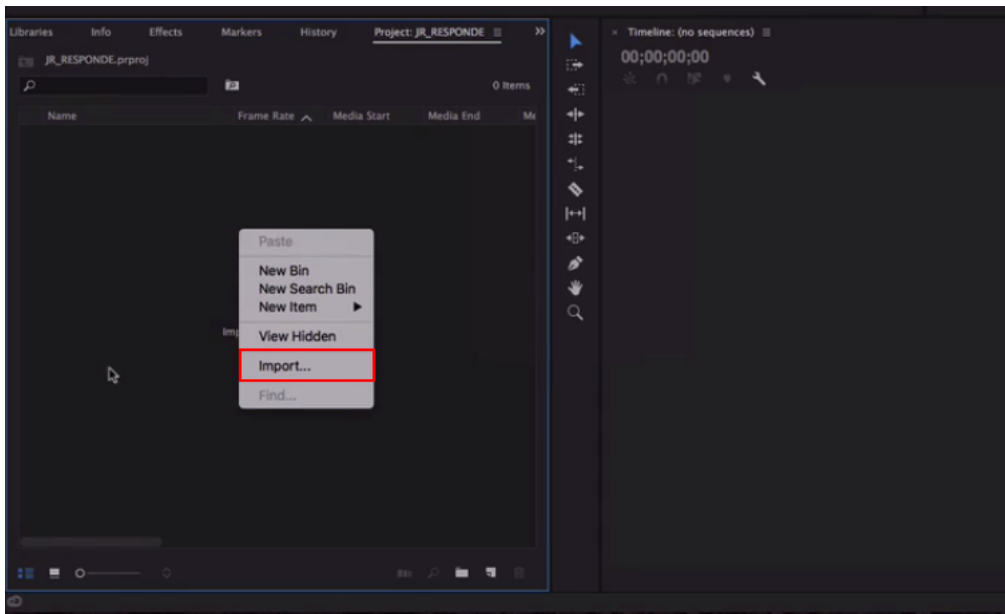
Libraries Info Effects Markers History Project: JR_RESPONDE ≡ »

JR_RESPONDE.prproj

0 Items

Name Frame Rate Media Start Media End Me

Imp

Paste

New Bin
New Search Bin
New Item ▶

View Hidden

Import...

Find...

× Timeline: (no sequences) ≡

00;00;00;00